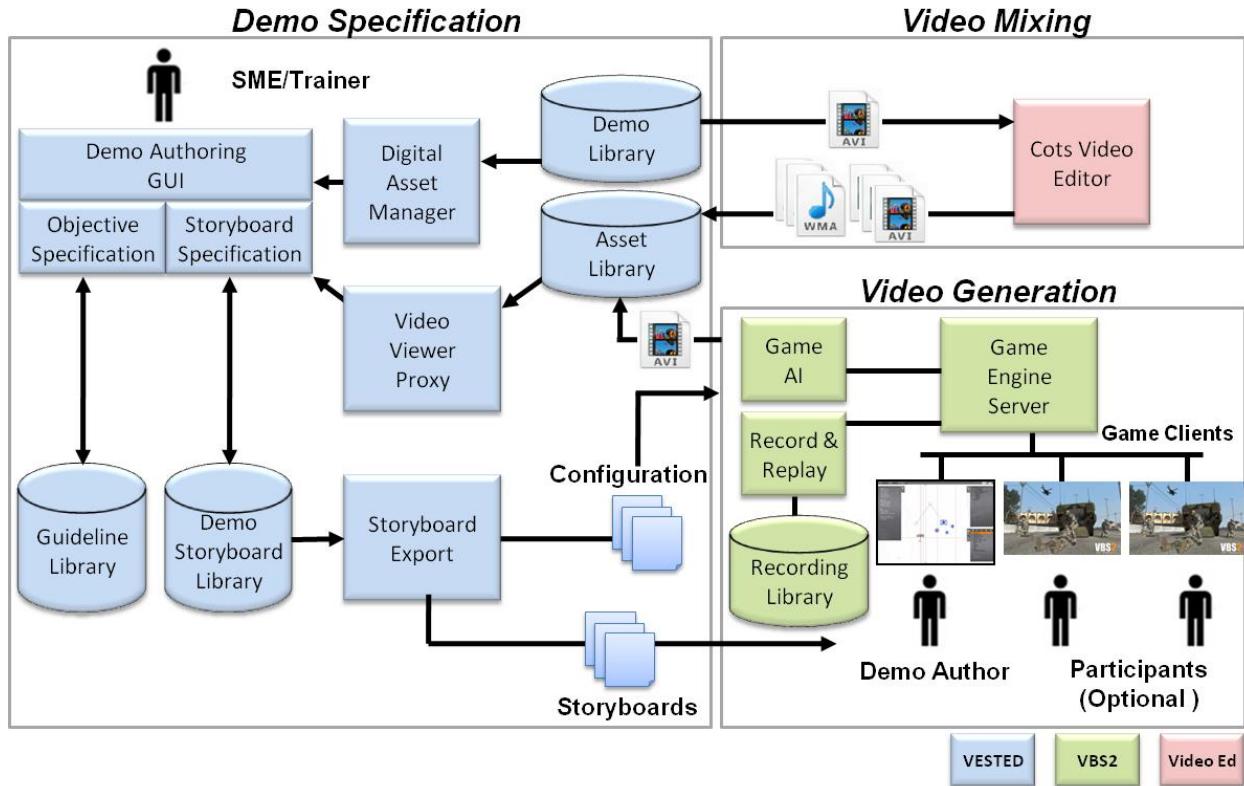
Demo Specification

SME/Trainer

Demo Authoring GUI

Objective Specification

Storyboard Specification

Digital Asset Manager

Demo Library

Asset Library

Video Viewer Proxy

Guideline Library

Demo Storyboard Library

Storyboard Export

Configuration

Storyboards

Video Mixing

AVI

WMA

AVI

Cots Video Editor

Video Generation

AVI

Game AI

Game Engine Server

Record & Replay

Game Clients

Recording Library

VBS2

VBS2

Demo Author

Participants (Optional )

VESTED

VBS2

Video Ed